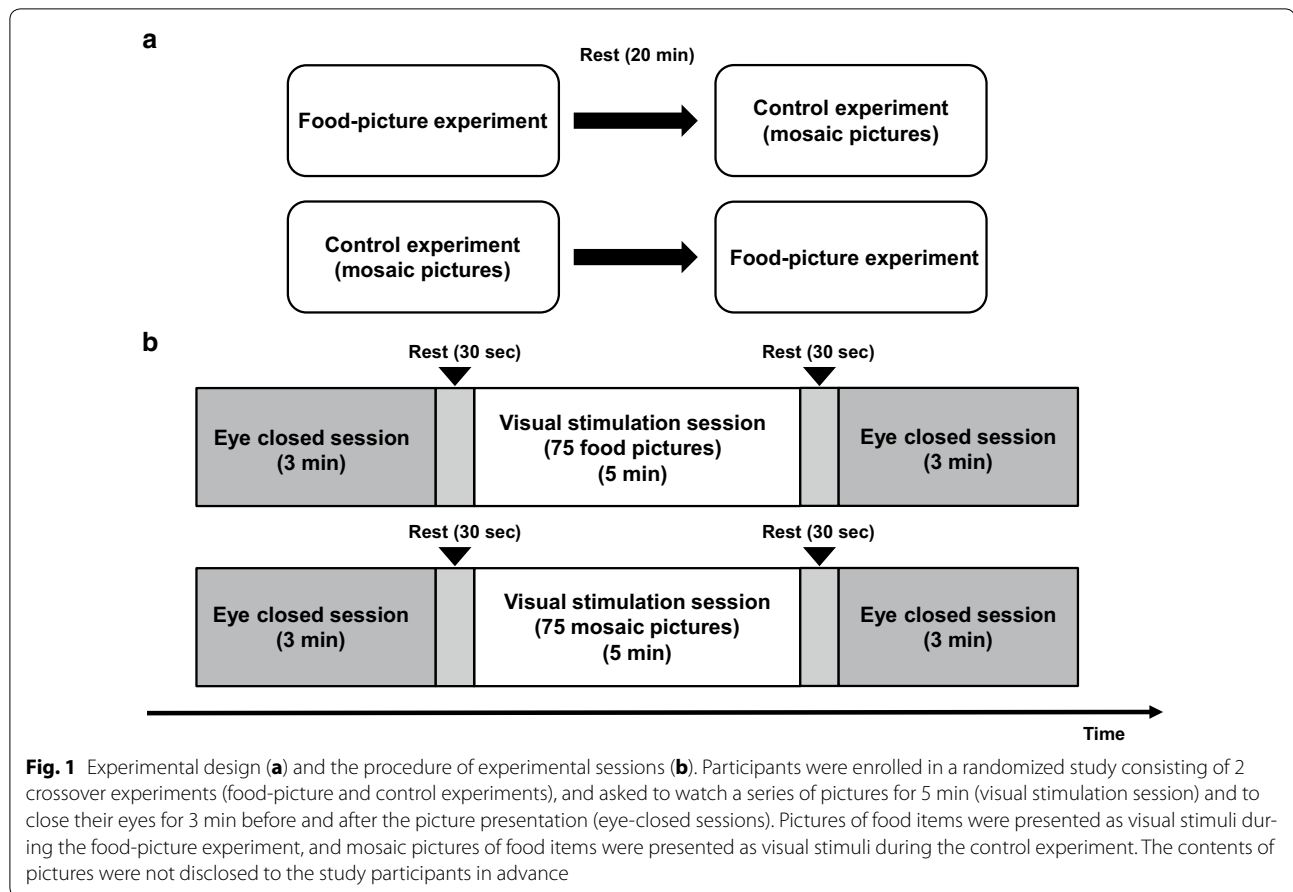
a

Rest (20 min)

Food-picture experiment

Control experiment (mosaic pictures)

Control experiment (mosaic pictures)

Food-picture experiment

b

Rest (30 sec)

Rest (30 sec)

Eye closed session (3 min)

Visual stimulation session (75 food pictures) (5 min)

Eye closed session (3 min)

Rest (30 sec)

Rest (30 sec)

Eye closed session (3 min)

Visual stimulation session (75 mosaic pictures) (5 min)

Eye closed session (3 min)

Time

**Fig. 1** Experimental design (**a**) and the procedure of experimental sessions (**b**). Participants were enrolled in a randomized study consisting of 2 crossover experiments (food-picture and control experiments), and asked to watch a series of pictures for 5 min (visual stimulation session) and to close their eyes for 3 min before and after the picture presentation (eye-closed sessions). Pictures of food items were presented as visual stimuli during the food-picture experiment, and mosaic pictures of food items were presented as visual stimuli during the control experiment. The contents of pictures were not disclosed to the study participants in advance